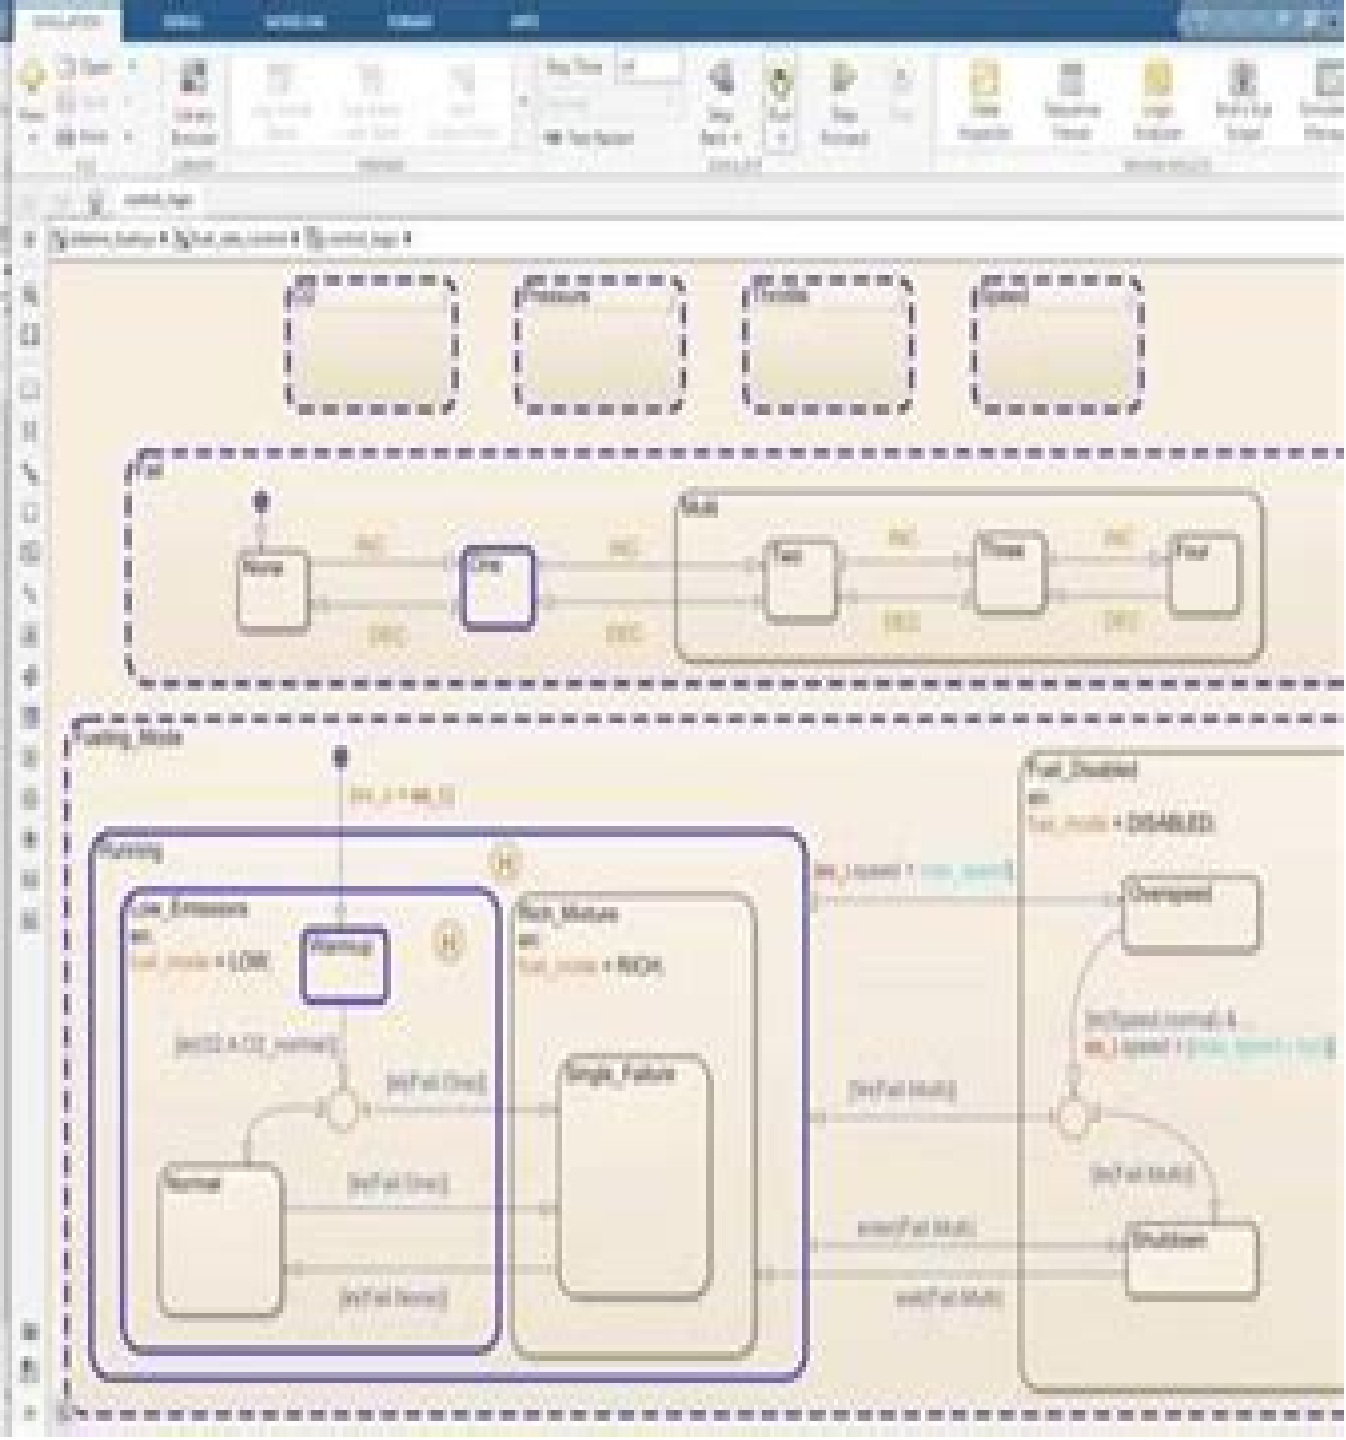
O2

Pressure

Throttle

Speed

Fail

None

INC

DEC

One

INC

DEC

Multi

Two

INC

DEC

Three

INC

DEC

Four

Fueling_Mode

[in_i > ML_t]

Fuel_Disabled
en:
fuel_mode = DISABLED

Running

H

[eng_speed > max_speed]

Low_Emissions
en:
fuel_mode = LOW

Warmup

H

Rich_Mixture
en:
fuel_mode = RICH

Overspeed

[in(Speed.normal) & ...
eng_speed < (max_speed - hys)]

[in(O2.A.O2_normal)]

[in(Fail.One)]

Single_Failure

[in(Fail.Multi)]

Normal

[in(Fail.One)]

[in(Fail.Multi)]

enter(Fail.Multi)

Shutdown

[in(Fail.None)]

exit(Fail.Multi)